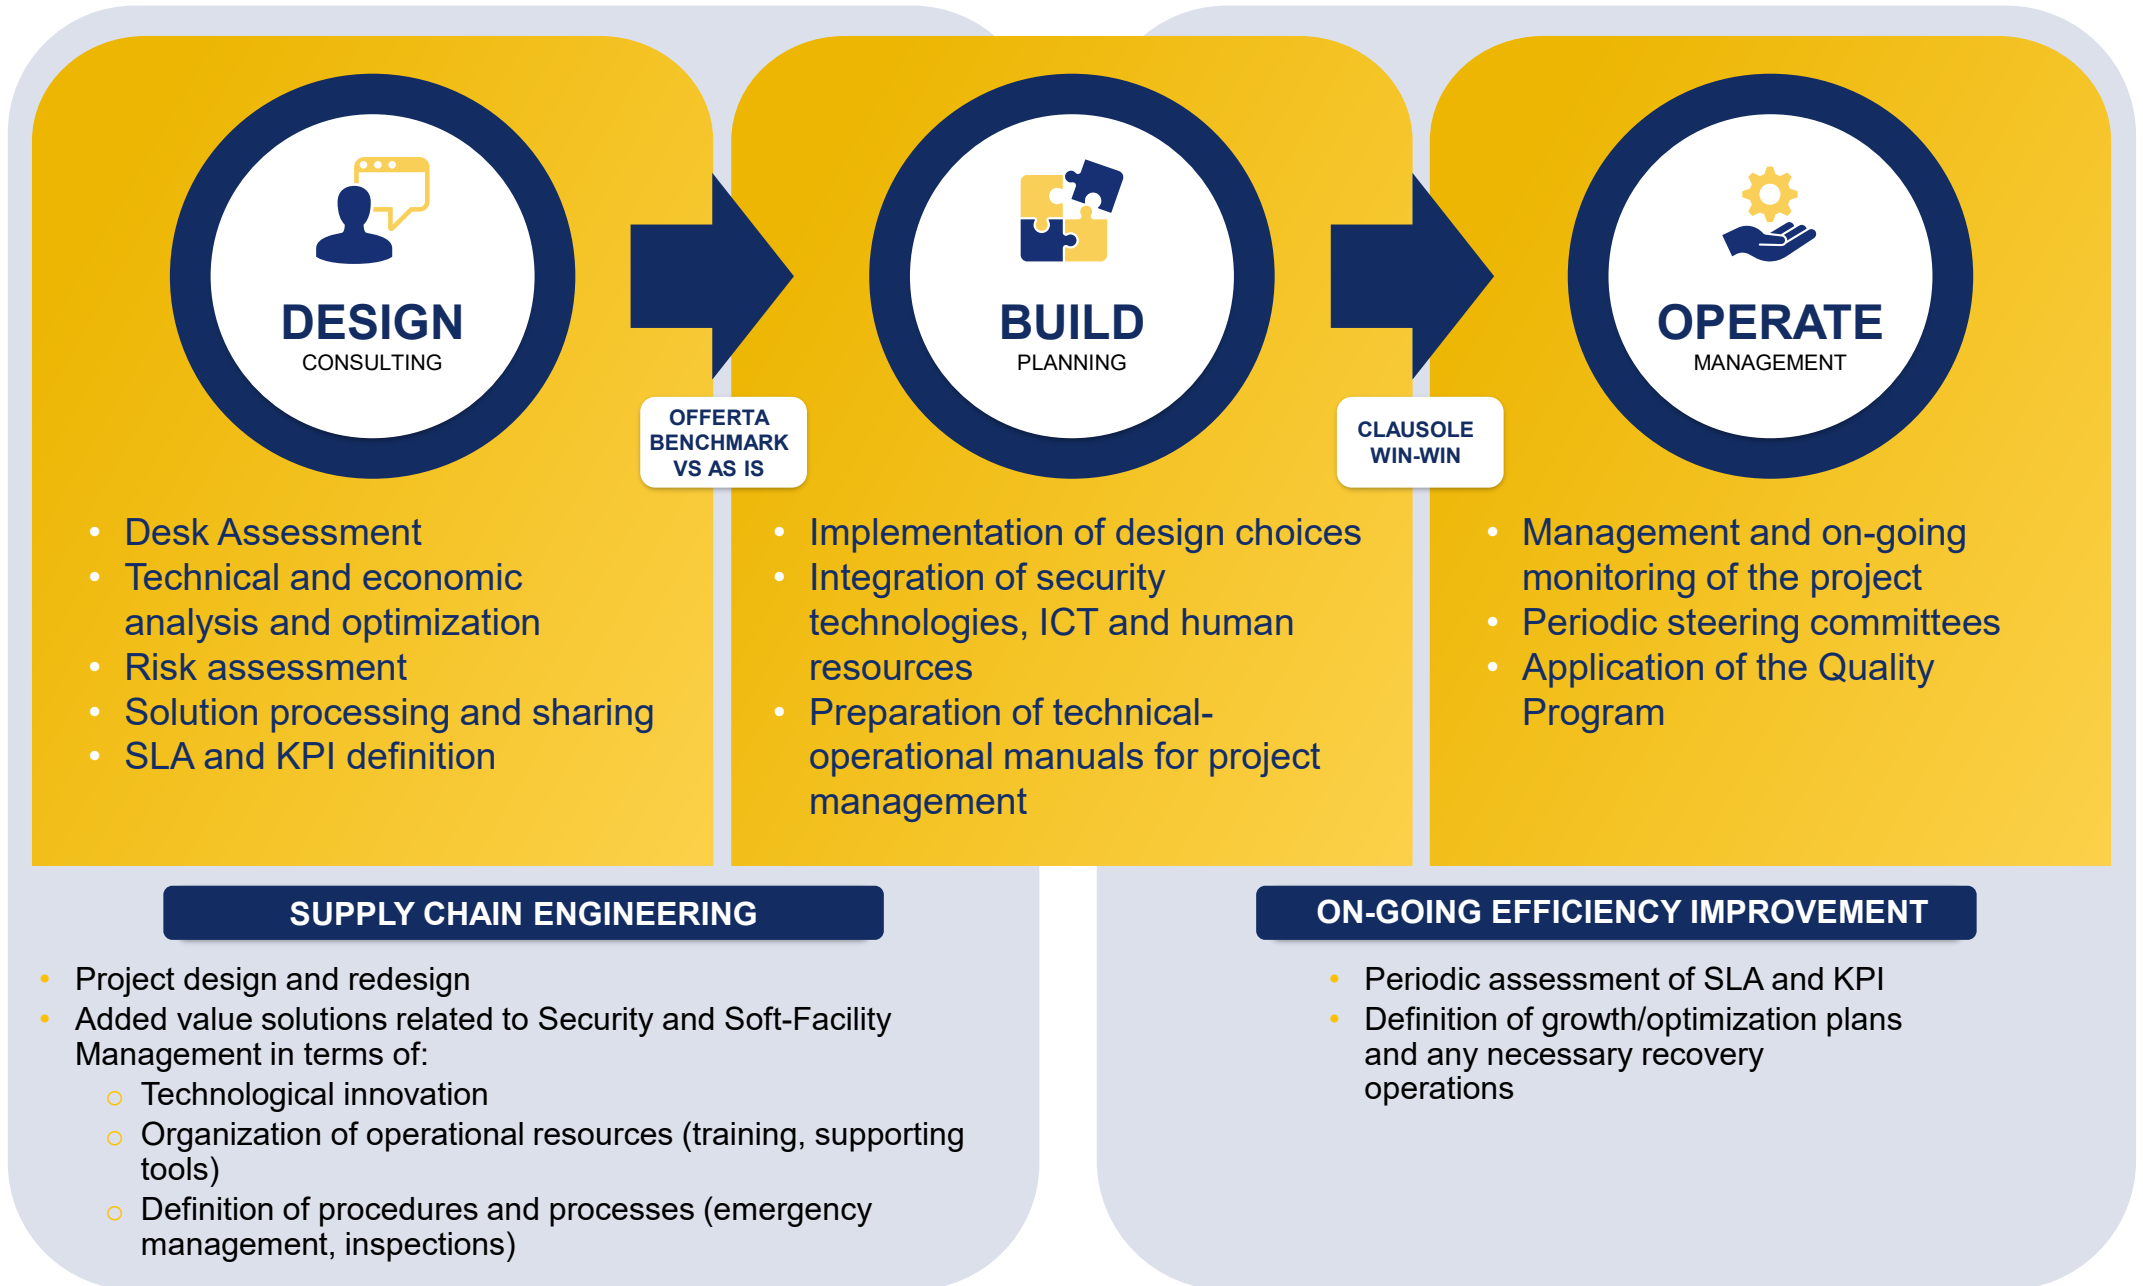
DESIGN
CONSULTING

OFFERTA BENCHMARK VS AS IS

BUILD
PLANNING

CLAUSOLE WIN-WIN

OPERATE
MANAGEMENT

- Desk Assessment
- Technical and economic analysis and optimization
- Risk assessment
- Solution processing and sharing
- SLA and KPI definition

- Implementation of design choices
- Integration of security technologies, ICT and human resources
- Preparation of technical-operational manuals for project management

- Management and on-going monitoring of the project
- Periodic steering committees
- Application of the Quality Program

SUPPLY CHAIN ENGINEERING

- Project design and redesign
- Added value solutions related to Security and Soft-Facility Management in terms of:
  - Technological innovation
  - Organization of operational resources (training, supporting tools)
  - Definition of procedures and processes (emergency management, inspections)

ON-GOING EFFICIENCY IMPROVEMENT

- Periodic assessment of SLA and KPI
- Definition of growth/optimization plans and any necessary recovery operations